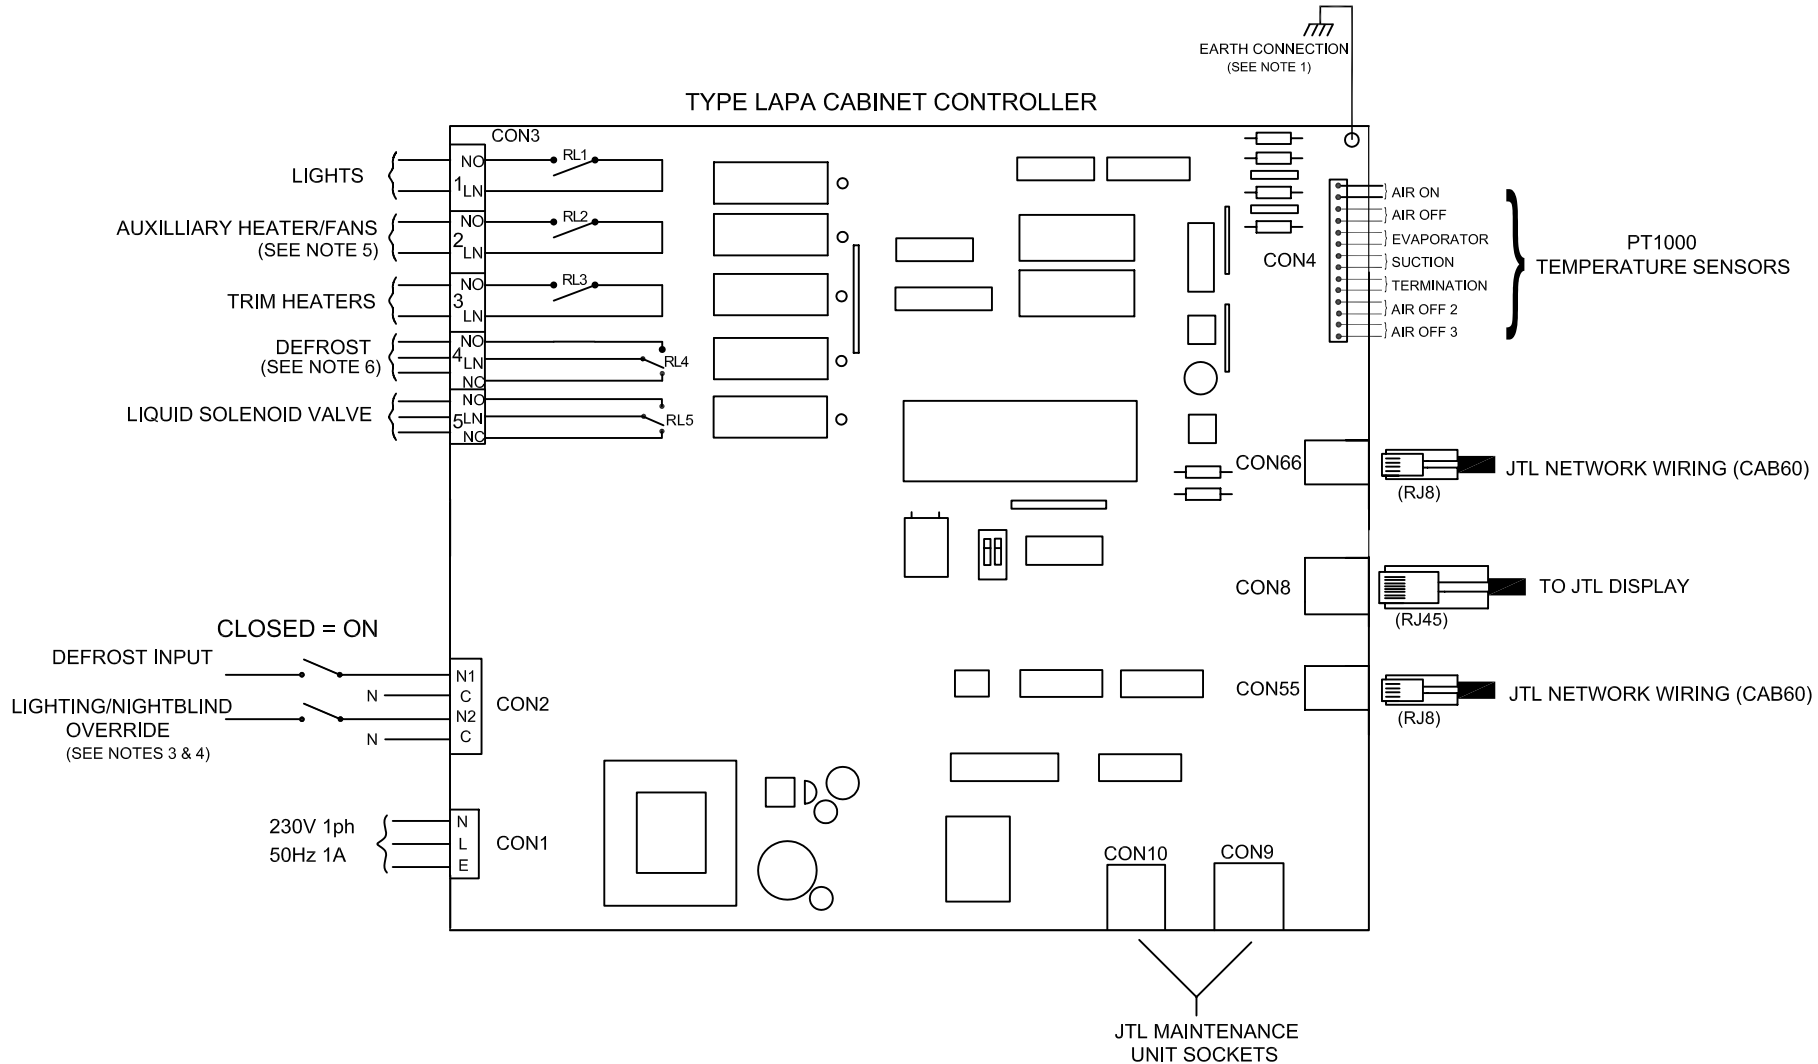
EARTH CONNECTION
(SEE NOTE 1)

TYPE LAPA CABINET CONTROLLER

CON3

LIGHTS
NO
1
LN
RL1

AUXILLIARY HEATER/FANS
(SEE NOTE 5)
NO
2
LN
RL2

TRIM HEATERS
NO
3
LN
RL3

DEFROST
(SEE NOTE 6)
NO
4
LN
NC
RL4

LIQUID SOLENOID VALVE
NO
5
LN
NC
RL5

CON4

AIR ON
AIR OFF
EVAPORATOR
SUCTION
TERMINATION
AIR OFF 2
AIR OFF 3

PT1000
TEMPERATURE SENSORS

CON66
JTL NETWORK WIRING (CAB60)
(RJ8)

CON8
TO JTL DISPLAY
(RJ45)

CON55
JTL NETWORK WIRING (CAB60)
(RJ8)

CLOSED = ON

DEFROST INPUT
N
LIGHTING/NIGHTBLIND
OVERRIDE
(SEE NOTES 3 & 4)
N
N1
C
N2
C
CON2

230V 1ph
50Hz 1A
N
L
E
CON1

CON10
CON9

JTL MAINTENANCE
UNIT SOCKETS